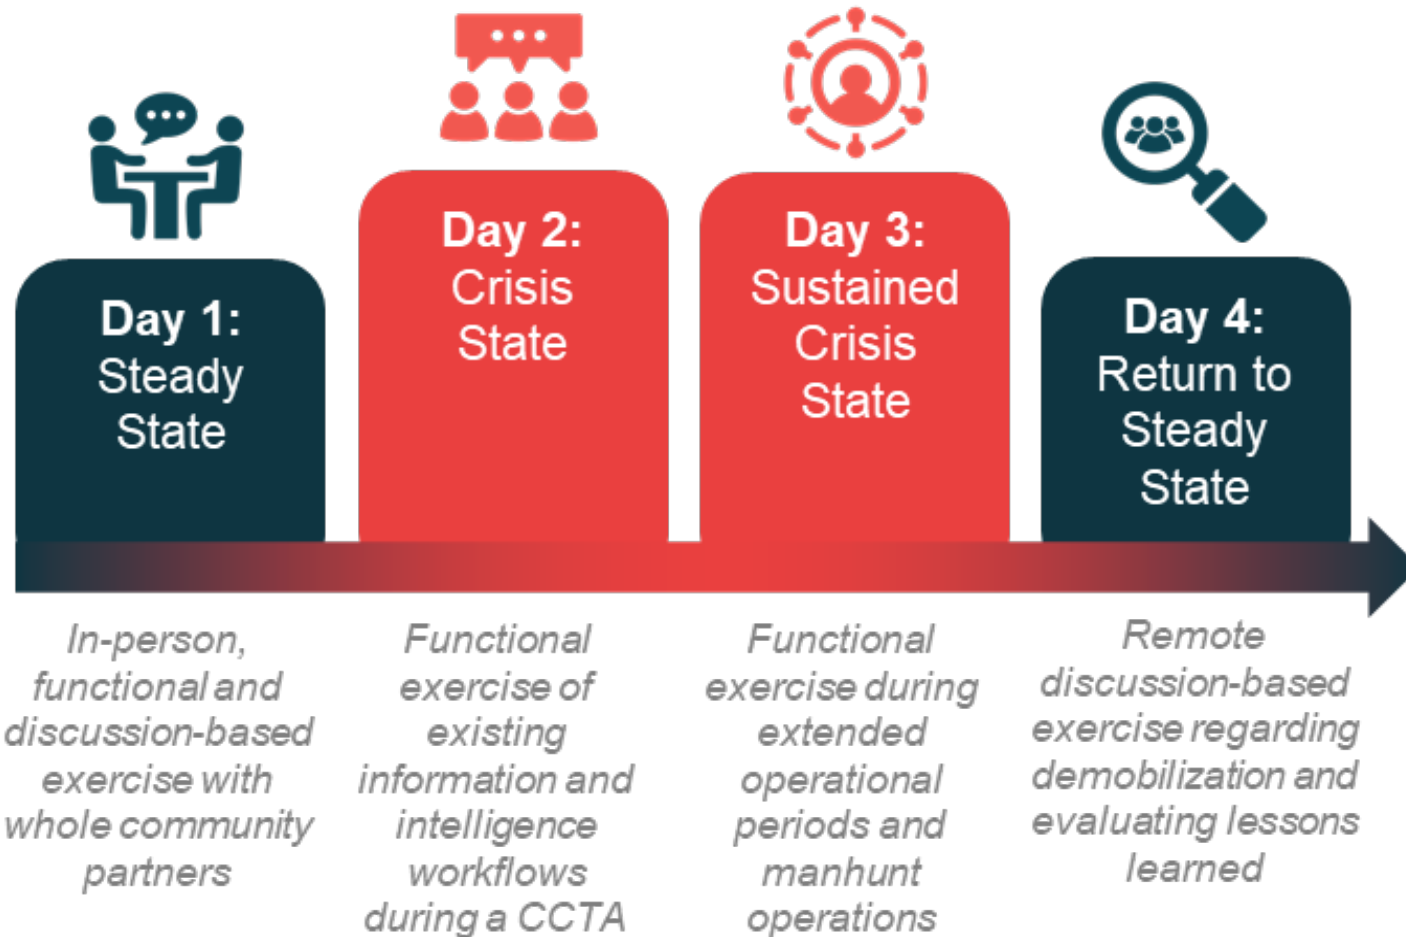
Day 1: Steady State

Day 2: Crisis State

Day 3: Sustained Crisis State

Day 4: Return to Steady State

In-person, functional and discussion-based exercise with whole community partners

Functional exercise of existing information and intelligence workflows during a CCTA

Functional exercise during extended operational periods and manhunt operations

Remote discussion-based exercise regarding demobilization and evaluating lessons learned